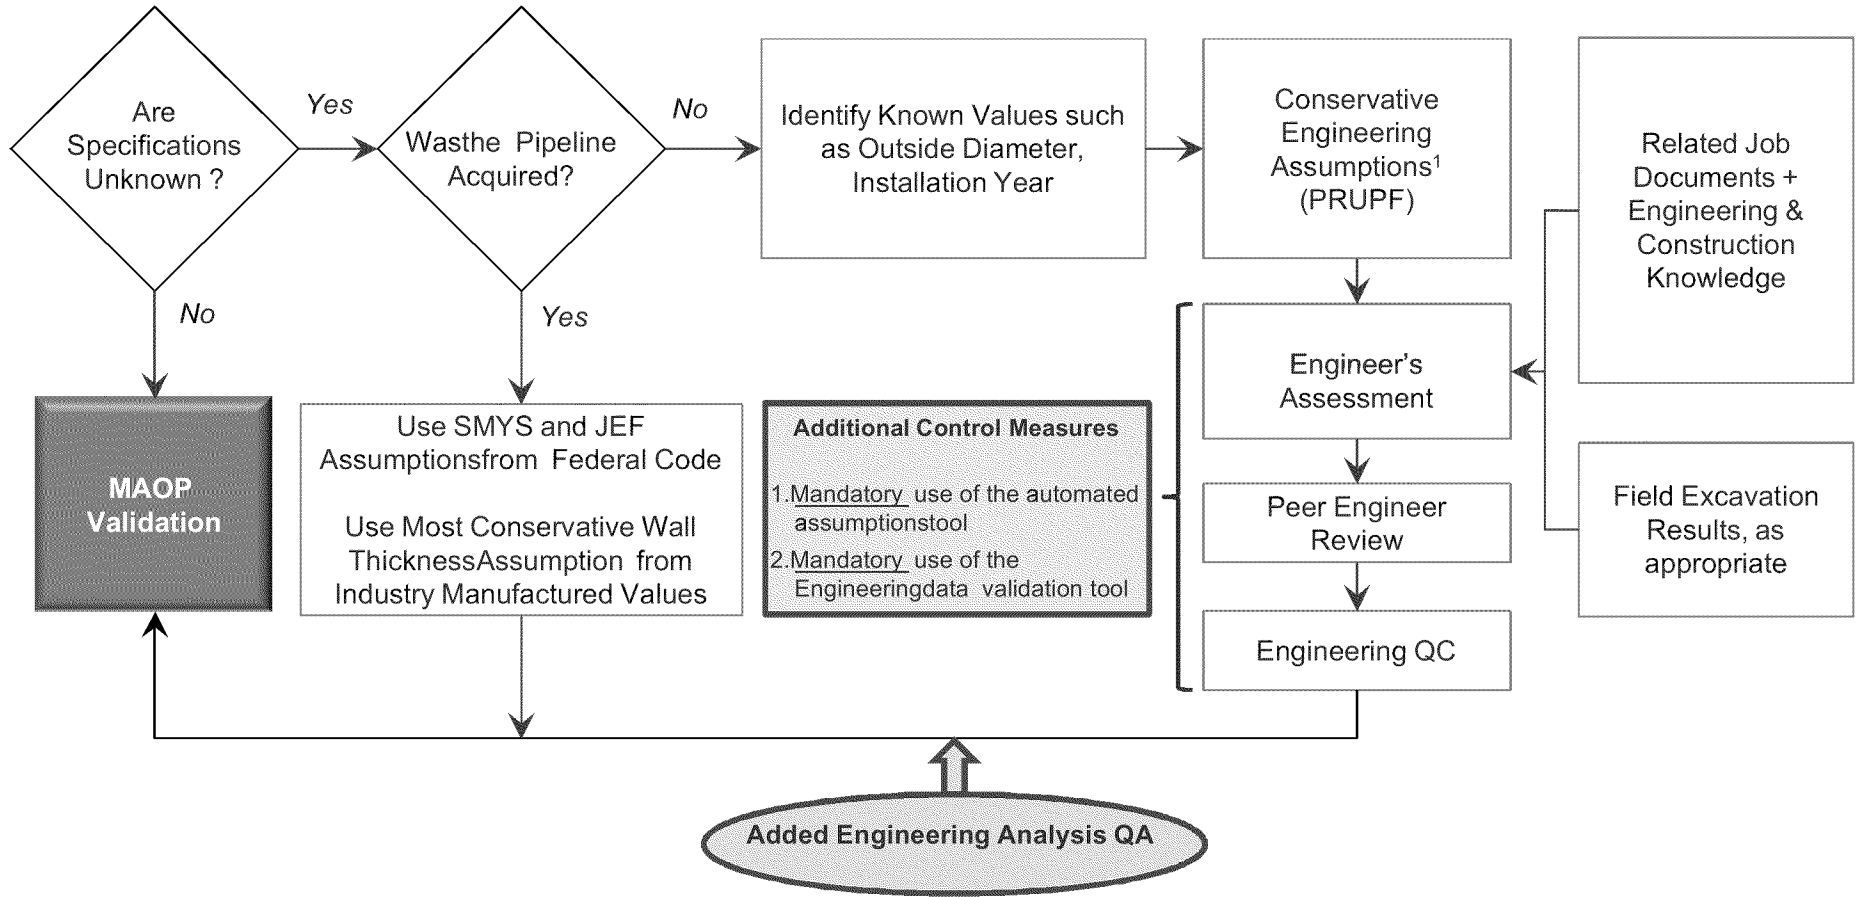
Are Specifications Unknown ?

Yes

Wasthe Pipeline Acquired?

No

Identify Known Values such as Outside Diameter, Installation Year

Conservative Engineering Assumptions$^1$ (PRUPF)

Related Job Documents + Engineering & Construction Knowledge

No

Yes

Engineer's Assessment

MAOP Validation

Use SMYS and JEF Assumptionsfrom Federal Code

Use Most Conservative Wall ThicknessAssumption from Industry Manufactured Values

Additional Control Measures

1.Mandatory use of the automated assumptionstool
2.Mandatory use of the Engineeringdata validation tool

Peer Engineer Review

Field Excavation Results, as appropriate

Engineering QC

Added Engineering Analysis QA